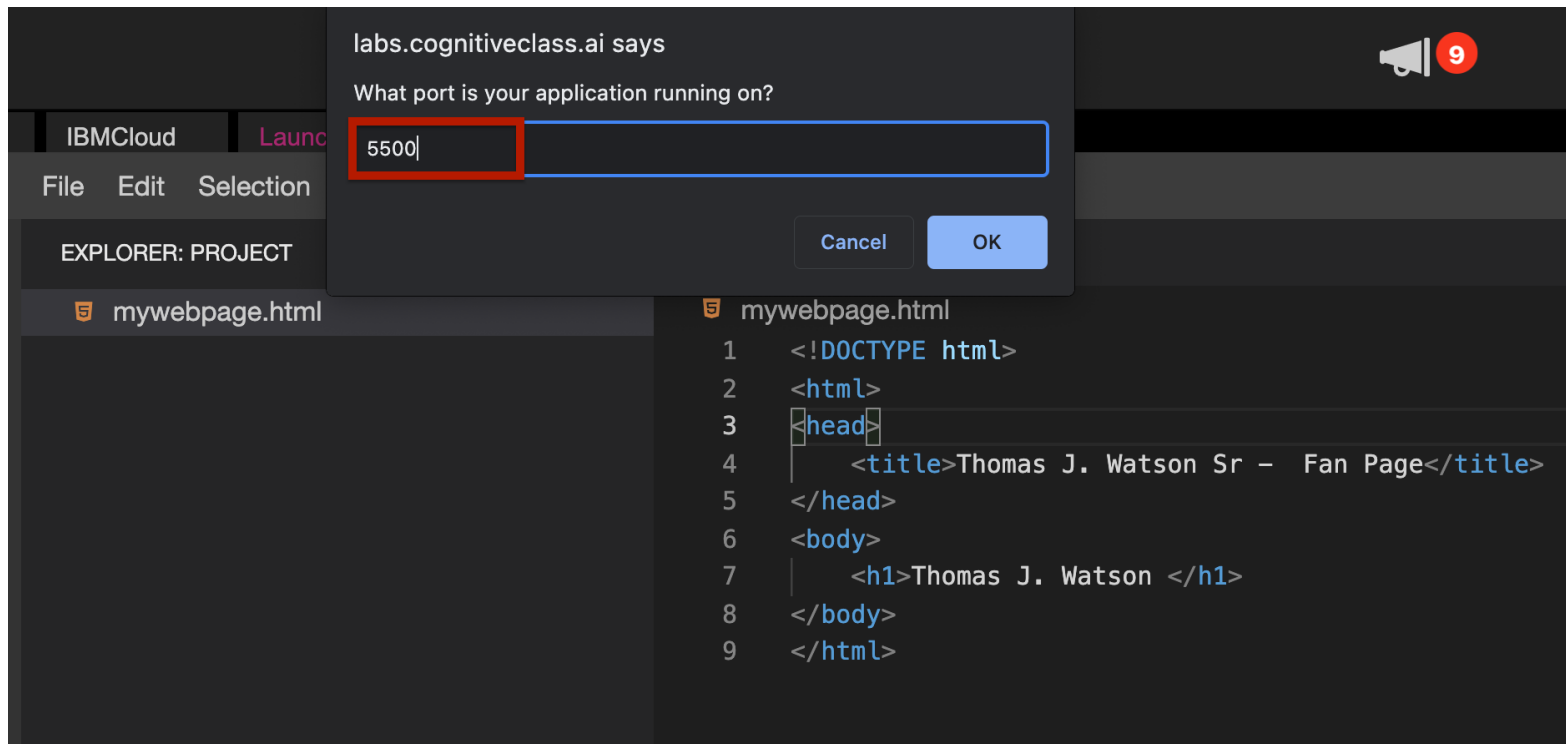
labs.cognitiveclass.ai says

What port is your application running on?

5500

Cancel OK

9

IBMCloud Launc

File Edit Selection

EXPLORER: PROJECT

mywebpage.html

mywebpage.html

1 <!DOCTYPE html>
2 <html>
3 <head>
4 <title>Thomas J. Watson Sr - Fan Page</title>
5 </head>
6 <body>
7 <h1>Thomas J. Watson </h1>
8 </body>
9 </html>